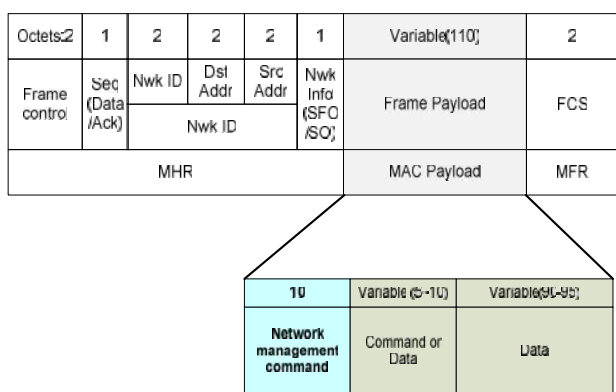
| Octets:2 | 1 | 2 | 2 | 2 | 1 | Variable(110) | 2 |
|---|---|---|---|---|---|---|---|
| Frame control | Seq (Data /Ack) | Nwk ID | Dst Addr | Src Addr | Nwk Info (SFO /SO) | Frame Payload | FCS |
| | | Nwk ID | | | | | |
| MHR | | | | | | MAC Payload | MFR |

| 10 | Variable (5-10) | Variable(90-95) |
|---|---|---|
| Network management command | Command or Data | Data |